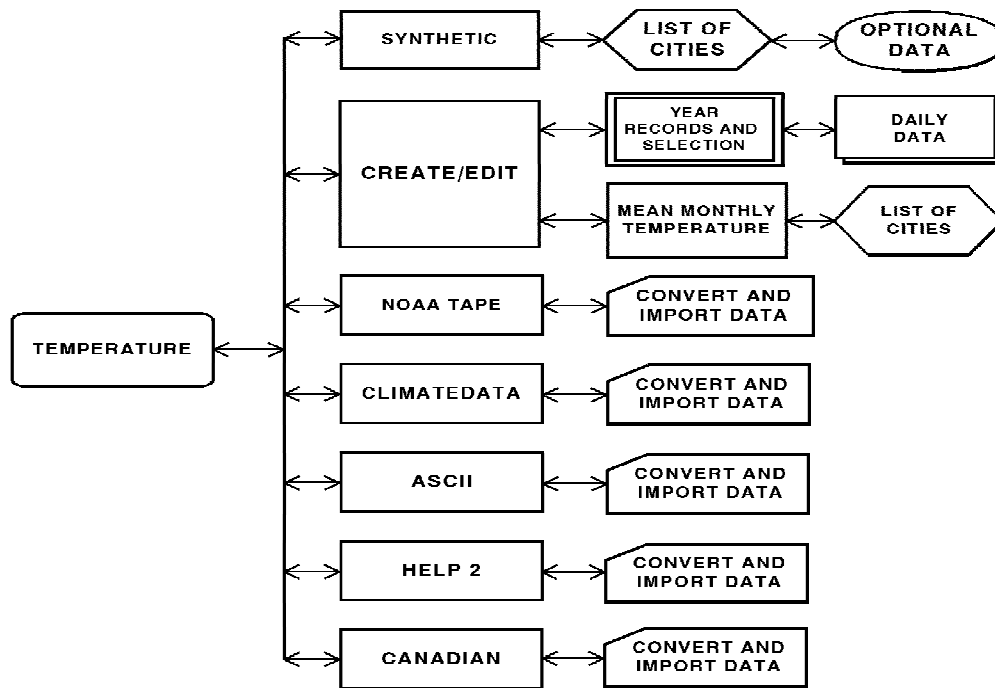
TEMPERATURE

SYNTHETIC

LIST OF CITIES

OPTIONAL DATA

CREATE/EDIT

YEAR RECORDS AND SELECTION

DAILY DATA

MEAN MONTHLY TEMPERATURE

LIST OF CITIES

NOAA TAPE

CONVERT AND IMPORT DATA

CLIMATEDATA

CONVERT AND IMPORT DATA

ASCII

CONVERT AND IMPORT DATA

HELP 2

CONVERT AND IMPORT DATA

CANADIAN

CONVERT AND IMPORT DATA